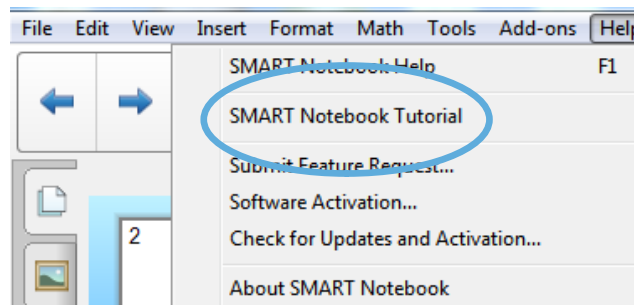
File Edit View Insert Format Math Tools Add-ons Help

SMART Notebook Help F1

SMART Notebook Tutorial

Submit Feature Request...

Software Activation...

Check for Updates and Activation...

About SMART Notebook

2